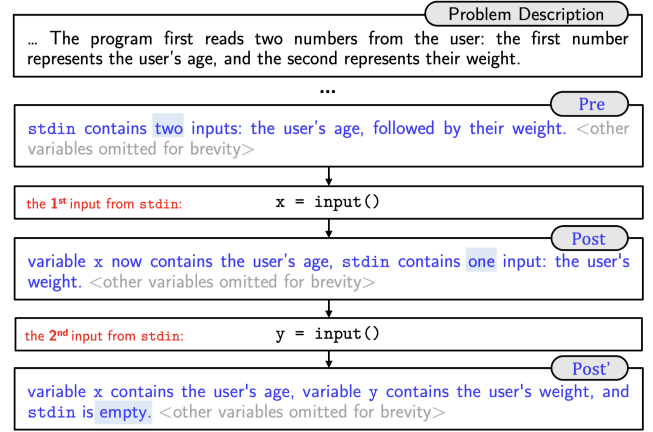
Problem Description

... The program first reads two numbers from the user: the first number represents the user's age, and the second represents their weight.

...

Pre

stdin contains two inputs: the user's age, followed by their weight. <other variables omitted for brevity>

the 1st input from stdin: x = input()

Post

variable x now contains the user's age, stdin contains one input: the user's weight. <other variables omitted for brevity>

the 2nd input from stdin: y = input()

Post'

variable x contains the user's age, variable y contains the user's weight, and stdin is empty. <other variables omitted for brevity>